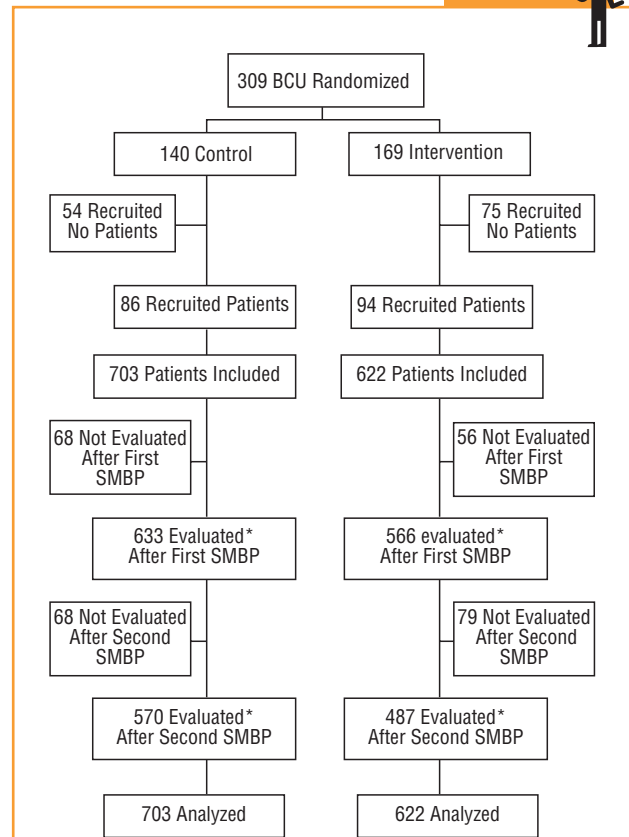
309 BCU Randomized

140 Control

169 Intervention

54 Recruited No Patients

75 Recruited No Patients

86 Recruited Patients

94 Recruited Patients

703 Patients Included

622 Patients Included

68 Not Evaluated After First SMBP

56 Not Evaluated After First SMBP

633 Evaluated* After First SMBP

566 evaluated* After First SMBP

68 Not Evaluated After Second SMBP

79 Not Evaluated After Second SMBP

570 Evaluated* After Second SMBP

487 Evaluated* After Second SMBP

703 Analyzed

622 Analyzed